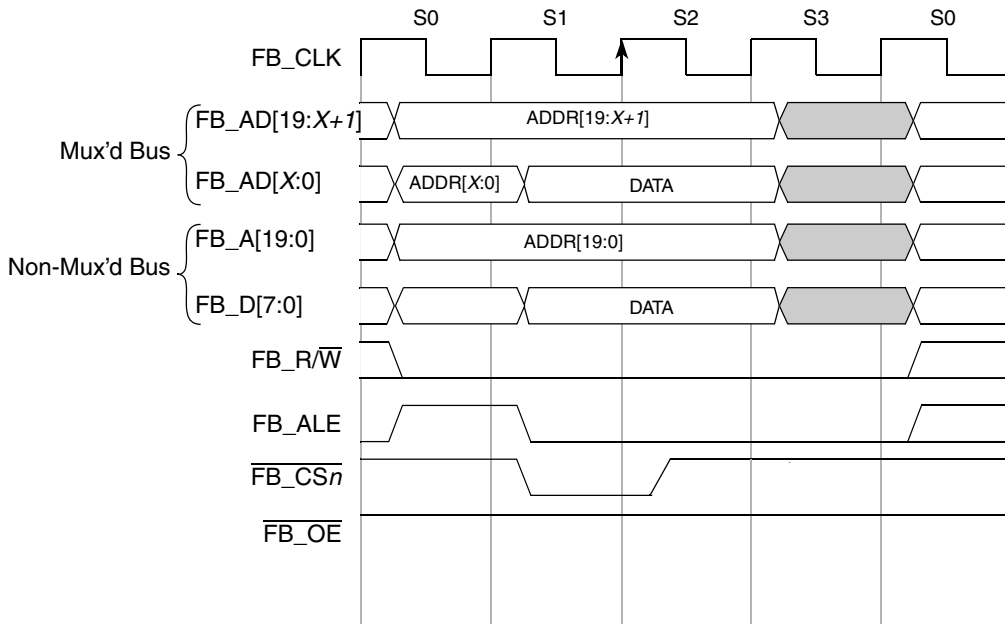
S0 S1 S2 S3 S0

FB_CLK

Mux'd Bus

FB_AD[19:$X+1$]

ADDR[19:$X+1$]

FB_AD[$X$:0]

ADDR[$X$:0]

DATA

Non-Mux'd Bus

FB_A[19:0]

ADDR[19:0]

FB_D[7:0]

DATA

FB_R/$\overline{\text{W}}$

FB_ALE

$\overline{\text{FB\_CS}n}$

$\overline{\text{FB\_OE}}$